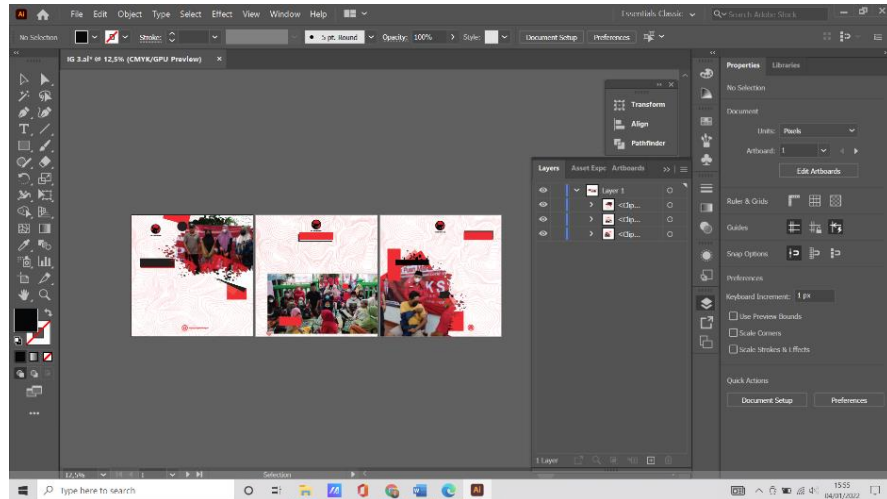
Ai
File Edit Object Type Select Effect View Window Help
Essentials Classic
Search Adobe Stock
No Selection
Stroke:
5 pt. Round
Opacity: 100%
Style:
Document Setup
Preferences
IG 3.ai* @ 12,5% (CMYK/GPU Preview) ×
Transform
Align
Pathfinder
Layers
Asset Expo
Artboards
Layer 1
<Clip...
<Clip...
<Clip...
1 Layer
Properties
Libraries
No Selection
Document
Units: Pixels
Artboard: 1
Edit Artboards
Ruler & Grids
Guides
Snap Options
Preferences
Keyboard Increment: 1 px
Use Preview Bounds
Scale Corners
Scale Strokes & Effects
Quick Actions
Document Setup
Preferences
KS
12,5%
Selection
Type here to search
15:55
04/01/2022
...